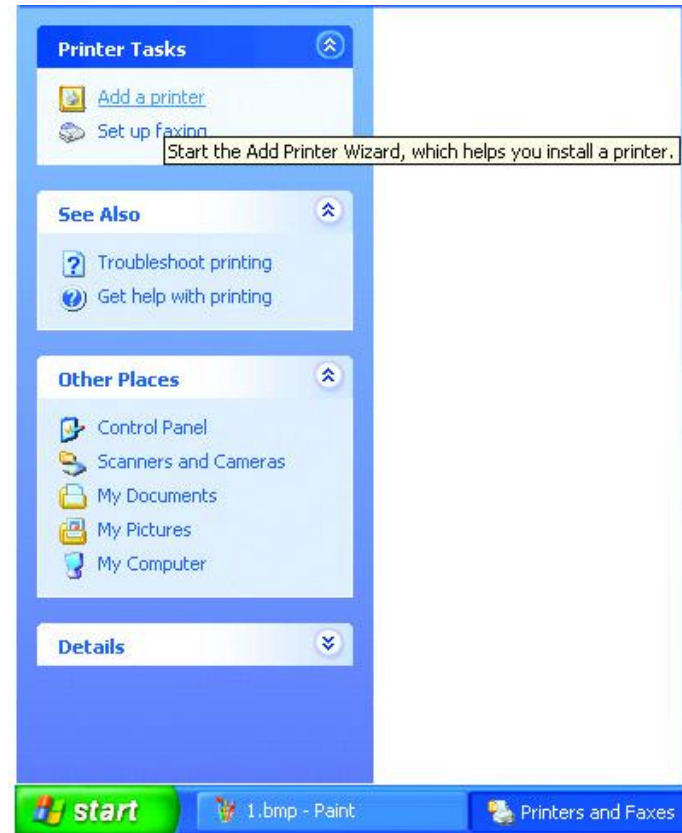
Printer Tasks

Add a printer
Set up faxing

Start the Add Printer Wizard, which helps you install a printer.

See Also

Troubleshoot printing
Get help with printing

Other Places

Control Panel
Scanners and Cameras
My Documents
My Pictures
My Computer

Details

start
1.bmp - Paint
Printers and Faxes